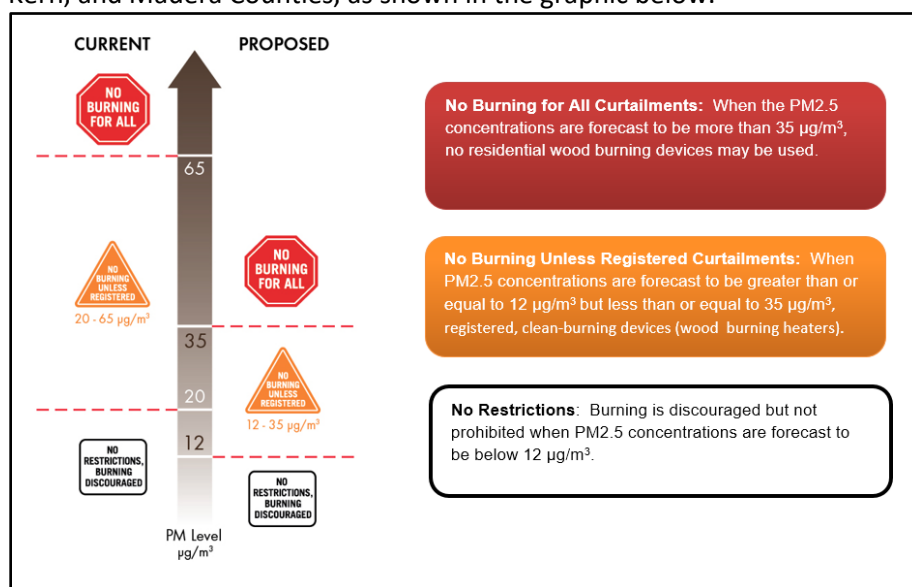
Kern, and Madera Counties, as shown in the graphic below.

CURRENT

PROPOSED

NO BURNING FOR ALL

65

NO BURNING UNLESS REGISTERED

20 - 65 μg/m³

NO BURNING FOR ALL

35

20

NO BURNING UNLESS REGISTERED

12 - 35 μg/m³

12

NO RESTRICTIONS, BURNING DISCOURAGED

NO RESTRICTIONS, BURNING DISCOURAGED

PM Level μg/m³

**No Burning for All Curtailments:** When the PM2.5 concentrations are forecast to be more than 35 μg/m³, no residential wood burning devices may be used.

**No Burning Unless Registered Curtailments:** When PM2.5 concentrations are forecast to be greater than or equal to 12 μg/m³ but less than or equal to 35 μg/m³, registered, clean-burning devices (wood burning heaters).

**No Restrictions**: Burning is discouraged but not prohibited when PM2.5 concentrations are forecast to be below 12 μg/m³.